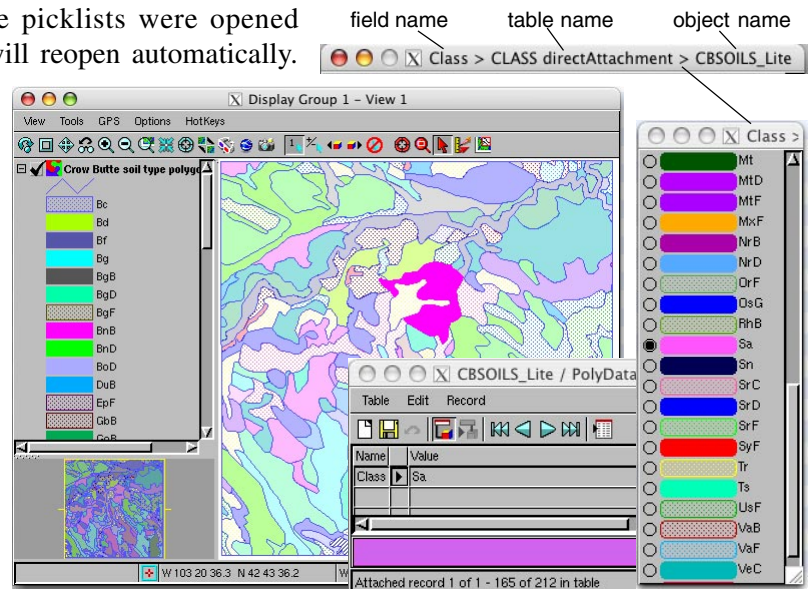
e picklists were opened
vill reopen automatically.

field name
table name
object name

Class > CLASS directAttachment > CBSOILS_Lite

Display Group 1 – View 1

View Tools GPS Options HotKeys

Crow Butte soil type polyg

Bc
Bd
Bf
Bg
BgB
BgD
BgF
BnB
BnD
BoD
DuB
EpF
GbB
GoB

W 103 20 36.3 N 42 43 36.2 W

Class >

Mt
MtD
MtF
MxF
NrB
NrD
OrF
OsG
RhB
Sa
Sn
SrC
SrD
SrF
SyF
Tr
Ts
UsF
VaB
VaF
VeC

CBSOILS_Lite / PolyData

Table Edit Record

| Name | Value |
|---|---|
| Class | Sa |

Attached record 1 of 1 - 165 of 212 in table